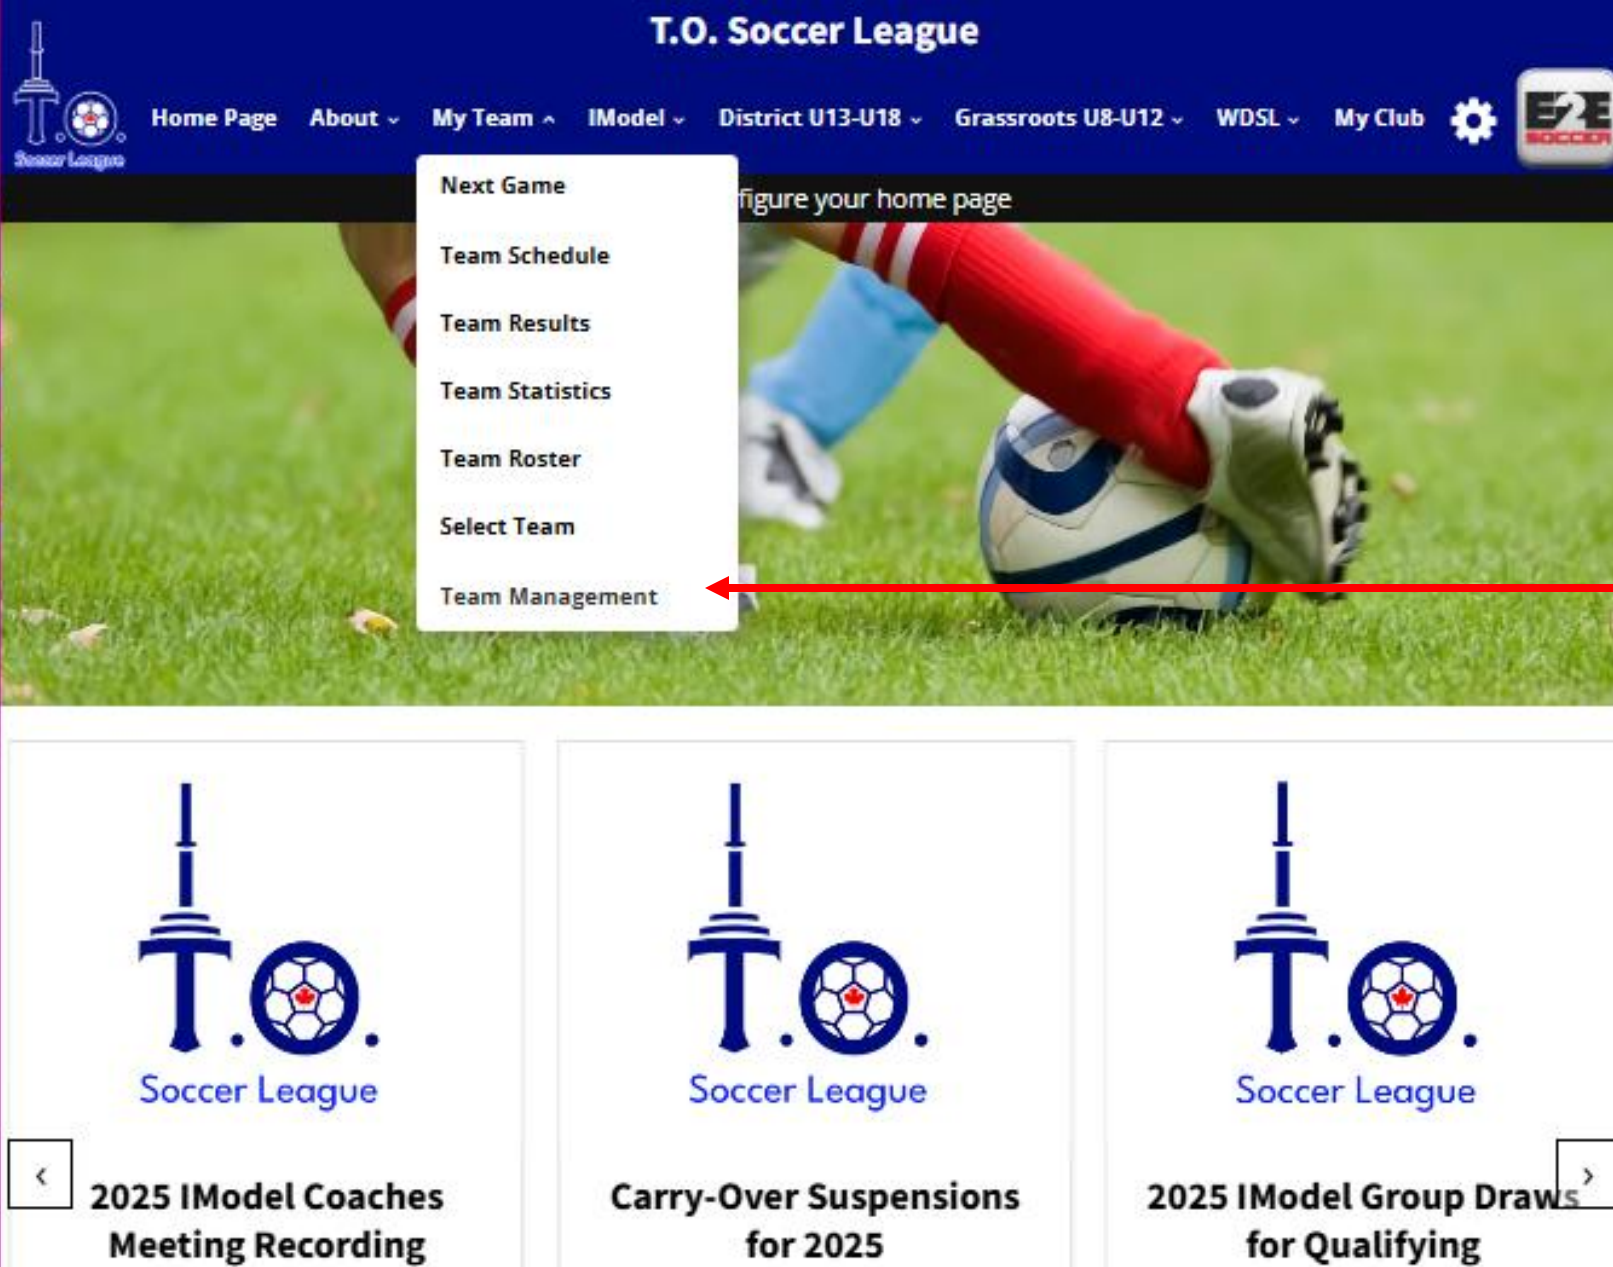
T.O. Soccer League

T.O. Soccer League

Home Page About ⌄ My Team ⌃ IModel ⌄ District U13-U18 ⌄ Grassroots U8-U12 ⌄ WDSL ⌄ My Club

E2E SOCCER

Next Game
Team Schedule
Team Results
Team Statistics
Team Roster
Select Team
Team Management

figure your home page

T.O. Soccer League

‹

2025 IModel Coaches Meeting Recording

T.O. Soccer League

Carry-Over Suspensions for 2025

T.O. Soccer League

2025 IModel Group Draws for Qualifying

›